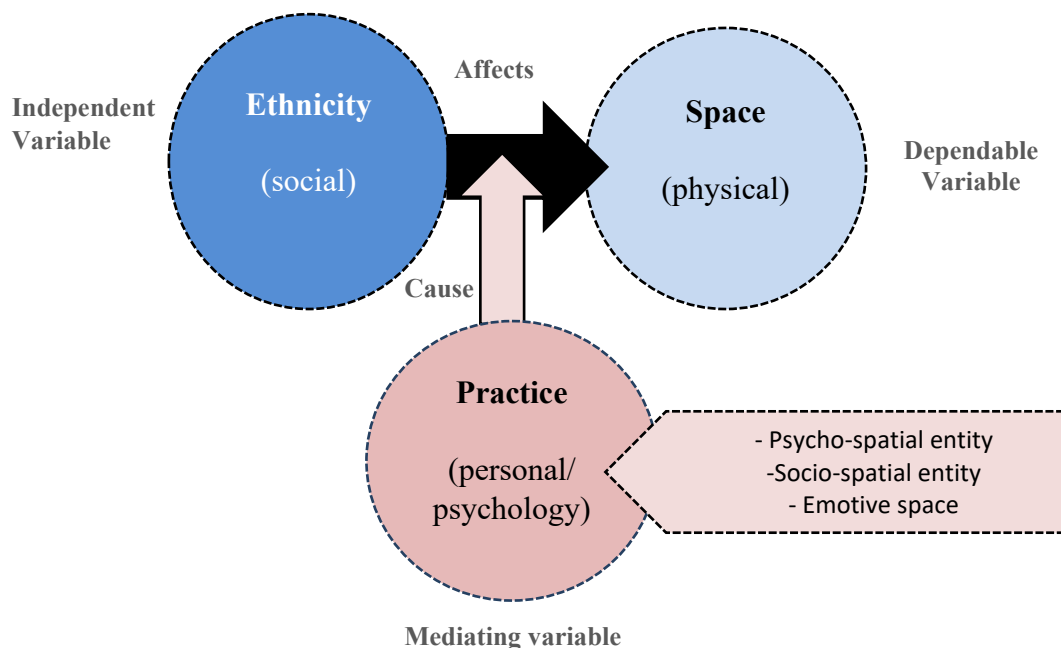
Independent Variable

Ethnicity

(social)

Affects

Space

(physical)

Dependable Variable

Cause

Practice

(personal/ psychology)

- Psycho-spatial entity
-Socio-spatial entity
- Emotive space

Mediating variable